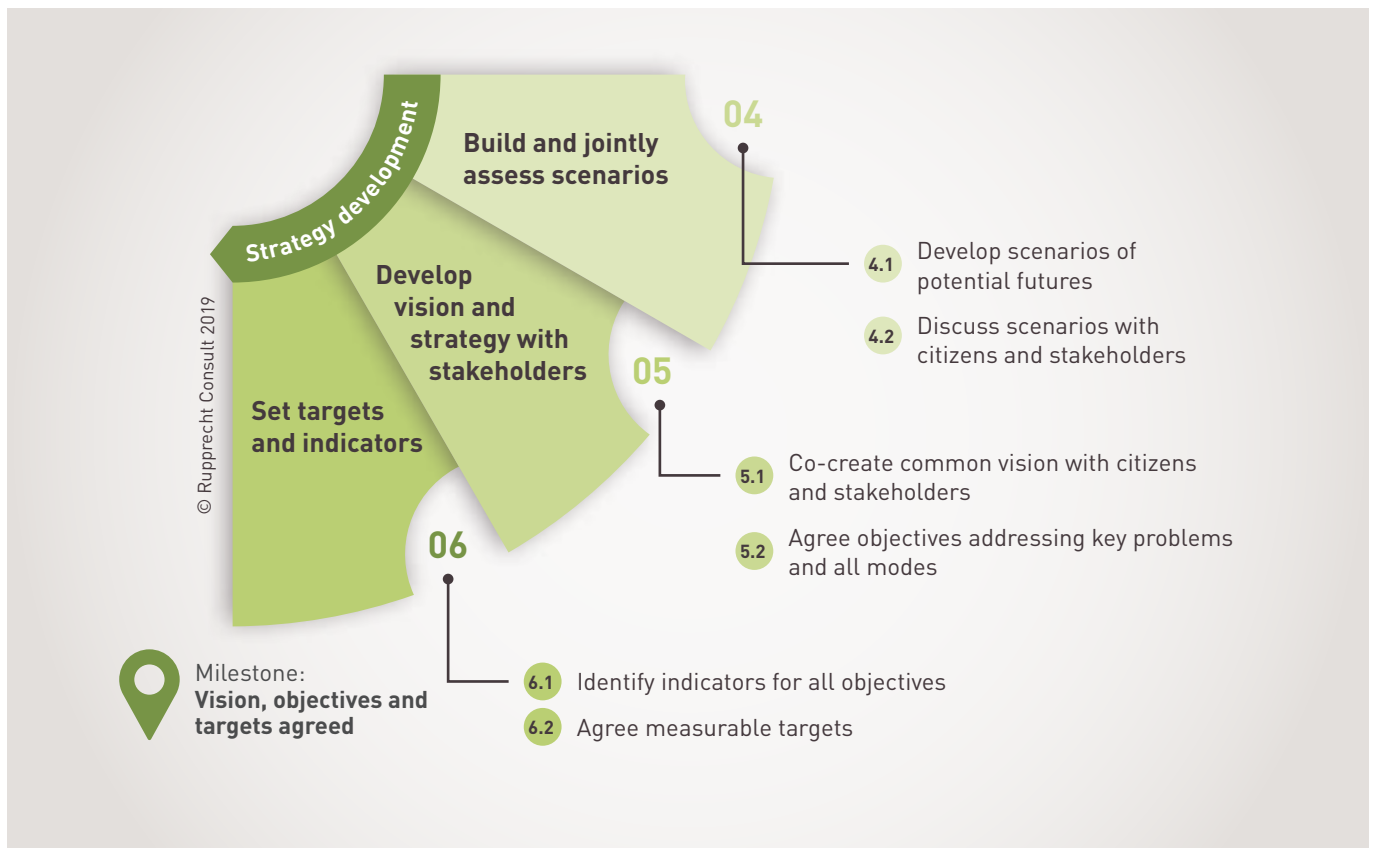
Strategy development

Build and jointly assess scenarios

04

4.1 Develop scenarios of potential futures

4.2 Discuss scenarios with citizens and stakeholders

Develop vision and strategy with stakeholders

05

5.1 Co-create common vision with citizens and stakeholders

5.2 Agree objectives addressing key problems and all modes

Set targets and indicators

06

6.1 Identify indicators for all objectives

6.2 Agree measurable targets

© Rupprecht Consult 2019

Milestone:
Vision, objectives and targets agreed